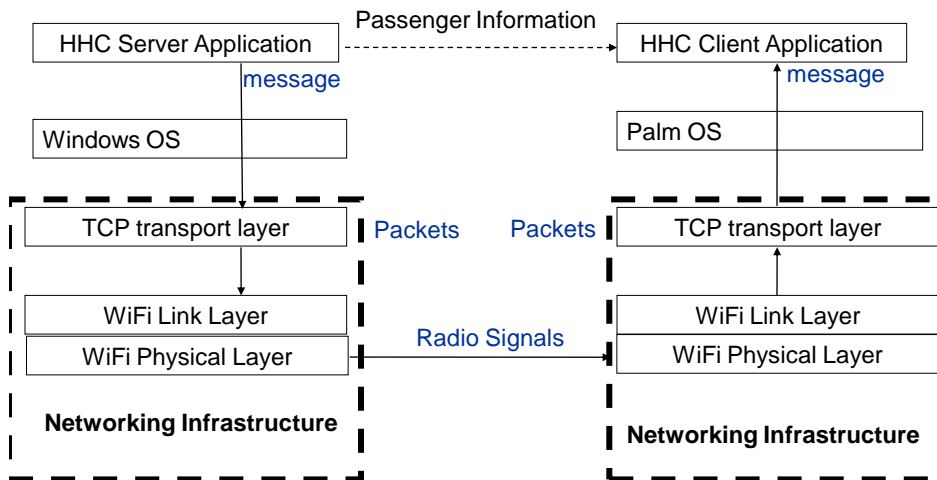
Passenger Information

HHC Server Application

HHC Client Application

message

message

Windows OS

Palm OS

TCP transport layer

Packets

Packets

TCP transport layer

WiFi Link Layer

WiFi Physical Layer

Radio Signals

WiFi Link Layer

WiFi Physical Layer

Networking Infrastructure

Networking Infrastructure